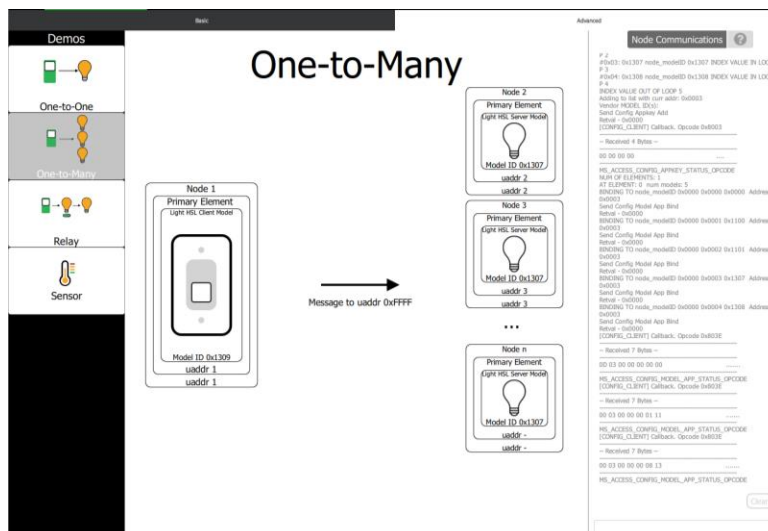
Basic

Advanced

Demos

One-to-One

One-to-Many

Relay

Sensor

One-to-Many

Node 1
Primary Element
Light HSL Client Model
Model ID 0x1309
uaddr 1
uaddr 1

Message to uaddr 0xFFFF

Node 2
Primary Element
Light HSL Server Model
Model ID 0x1307
uaddr 2
uaddr 2

Node 3
Primary Element
Light HSL Server Model
Model ID 0x1307
uaddr 3
uaddr 3

...

Node n
Primary Element
Light HSL Server Model
Model ID 0x1307
uaddr -
uaddr -

Node Communications ?

P 2
#0x03: 0x1307 node_modelID 0x1307 INDEX VALUE IN LO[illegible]
P 3
#0x04: 0x1308 node_modelID 0x1308 INDEX VALUE IN LO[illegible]
P 4
INDEX VALUE OUT OF LOOP 5
Adding to list with curr addr: 0x0003
Vendor MODEL ID(s):
Send Config Appkey Add
Retval - 0x0000
[CONFIG_CLIENT] Callback. Opcode 0x8003

-- Received 4 Bytes --

00 00 00 00 ....

MS_ACCESS_CONFIG_APPKEY_STATUS_OPCODE
NUM OF ELEMENTS: 1
AT ELEMENT: 0 num models: 5
BINDING TO node_modelID 0x0000 0x0000 0x0000 Addre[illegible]
0x0003
Send Config Model App Bind
Retval - 0x0000
BINDING TO node_modelID 0x0000 0x0001 0x1100 Addre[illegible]
0x0003
Send Config Model App Bind
Retval - 0x0000
BINDING TO node_modelID 0x0000 0x0002 0x1101 Addre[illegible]
0x0003
Send Config Model App Bind
Retval - 0x0000
BINDING TO node_modelID 0x0000 0x0003 0x1307 Addre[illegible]
0x0003
Send Config Model App Bind
Retval - 0x0000
BINDING TO node_modelID 0x0000 0x0004 0x1308 Addre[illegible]
0x0003
Send Config Model App Bind
Retval - 0x0000
[CONFIG_CLIENT] Callback. Opcode 0x803E

-- Received 7 Bytes --

00 03 00 00 00 00 00 .......

MS_ACCESS_CONFIG_MODEL_APP_STATUS_OPCODE
[CONFIG_CLIENT] Callback. Opcode 0x803E

-- Received 7 Bytes --

00 03 00 00 00 01 11 .......

MS_ACCESS_CONFIG_MODEL_APP_STATUS_OPCODE
[CONFIG_CLIENT] Callback. Opcode 0x803E

-- Received 7 Bytes --

00 03 00 00 00 08 13 .......

MS_ACCESS_CONFIG_MODEL_APP_STATUS_OPCODE

Clea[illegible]